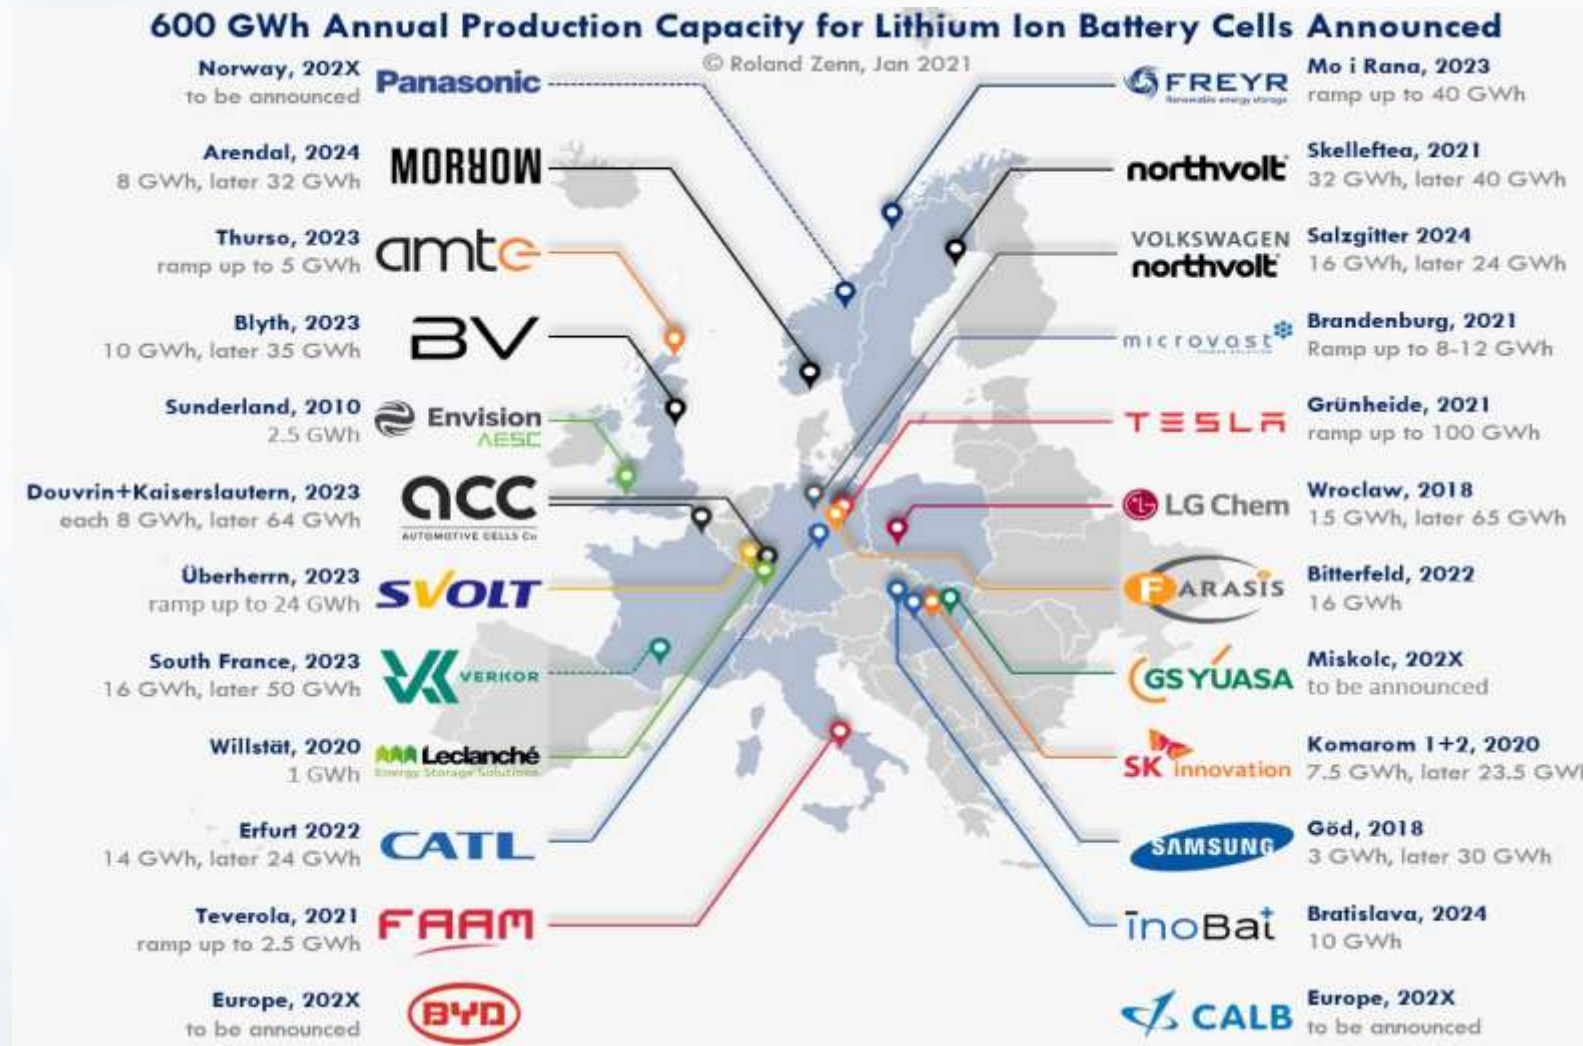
600 GWh Annual Production Capacity for Lithium Ion Battery Cells Announced

© Roland Zenn, Jan 2021

Norway, 202X
to be announced
Panasonic

Arendal, 2024
8 GWh, later 32 GWh
MORROW

Thurso, 2023
ramp up to 5 GWh
amte

Blyth, 2023
10 GWh, later 35 GWh
BV

Sunderland, 2010
2.5 GWh
Envision AESC

Douvrin+Kaiserslautern, 2023
each 8 GWh, later 64 GWh
acc AUTOMOTIVE CELLS Co

Überherrn, 2023
ramp up to 24 GWh
SVOLT

South France, 2023
16 GWh, later 50 GWh
VERKOR

Willstät, 2020
1 GWh
Leclanché Energy Storage Solutions

Erfurt 2022
14 GWh, later 24 GWh
CATL

Teverola, 2021
ramp up to 2.5 GWh
FAAM

Europe, 202X
to be announced
BYD

FREYR Renewable energy storage
Mo i Rana, 2023
ramp up to 40 GWh

northvolt
Skelleftea, 2021
32 GWh, later 40 GWh

VOLKSWAGEN northvolt
Salzgitter 2024
16 GWh, later 24 GWh

microvast
Brandenburg, 2021
Ramp up to 8-12 GWh

TESLA
Grünheide, 2021
ramp up to 100 GWh

LG Chem
Wroclaw, 2018
15 GWh, later 65 GWh

FARASIS
Bitterfeld, 2022
16 GWh

GS YUASA
Miskolc, 202X
to be announced

SK innovation
Komarom 1+2, 2020
7.5 GWh, later 23.5 GW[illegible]

SAMSUNG
Göd, 2018
3 GWh, later 30 GWh

InoBat
Bratislava, 2024
10 GWh

CALB
Europe, 202X
to be announced